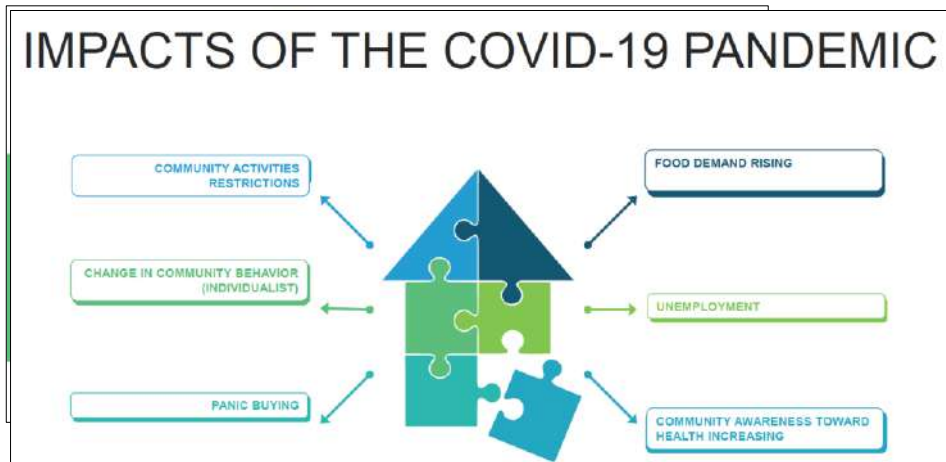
IMPACTS OF THE COVID-19 PANDEMIC

COMMUNITY ACTIVITIES RESTRICTIONS

CHANGE IN COMMUNITY BEHAVIOR (INDIVIDUALIST)

PANIC BUYING

FOOD DEMAND RISING

UNEMPLOYMENT

COMMUNITY AWARENESS TOWARD HEALTH INCREASING